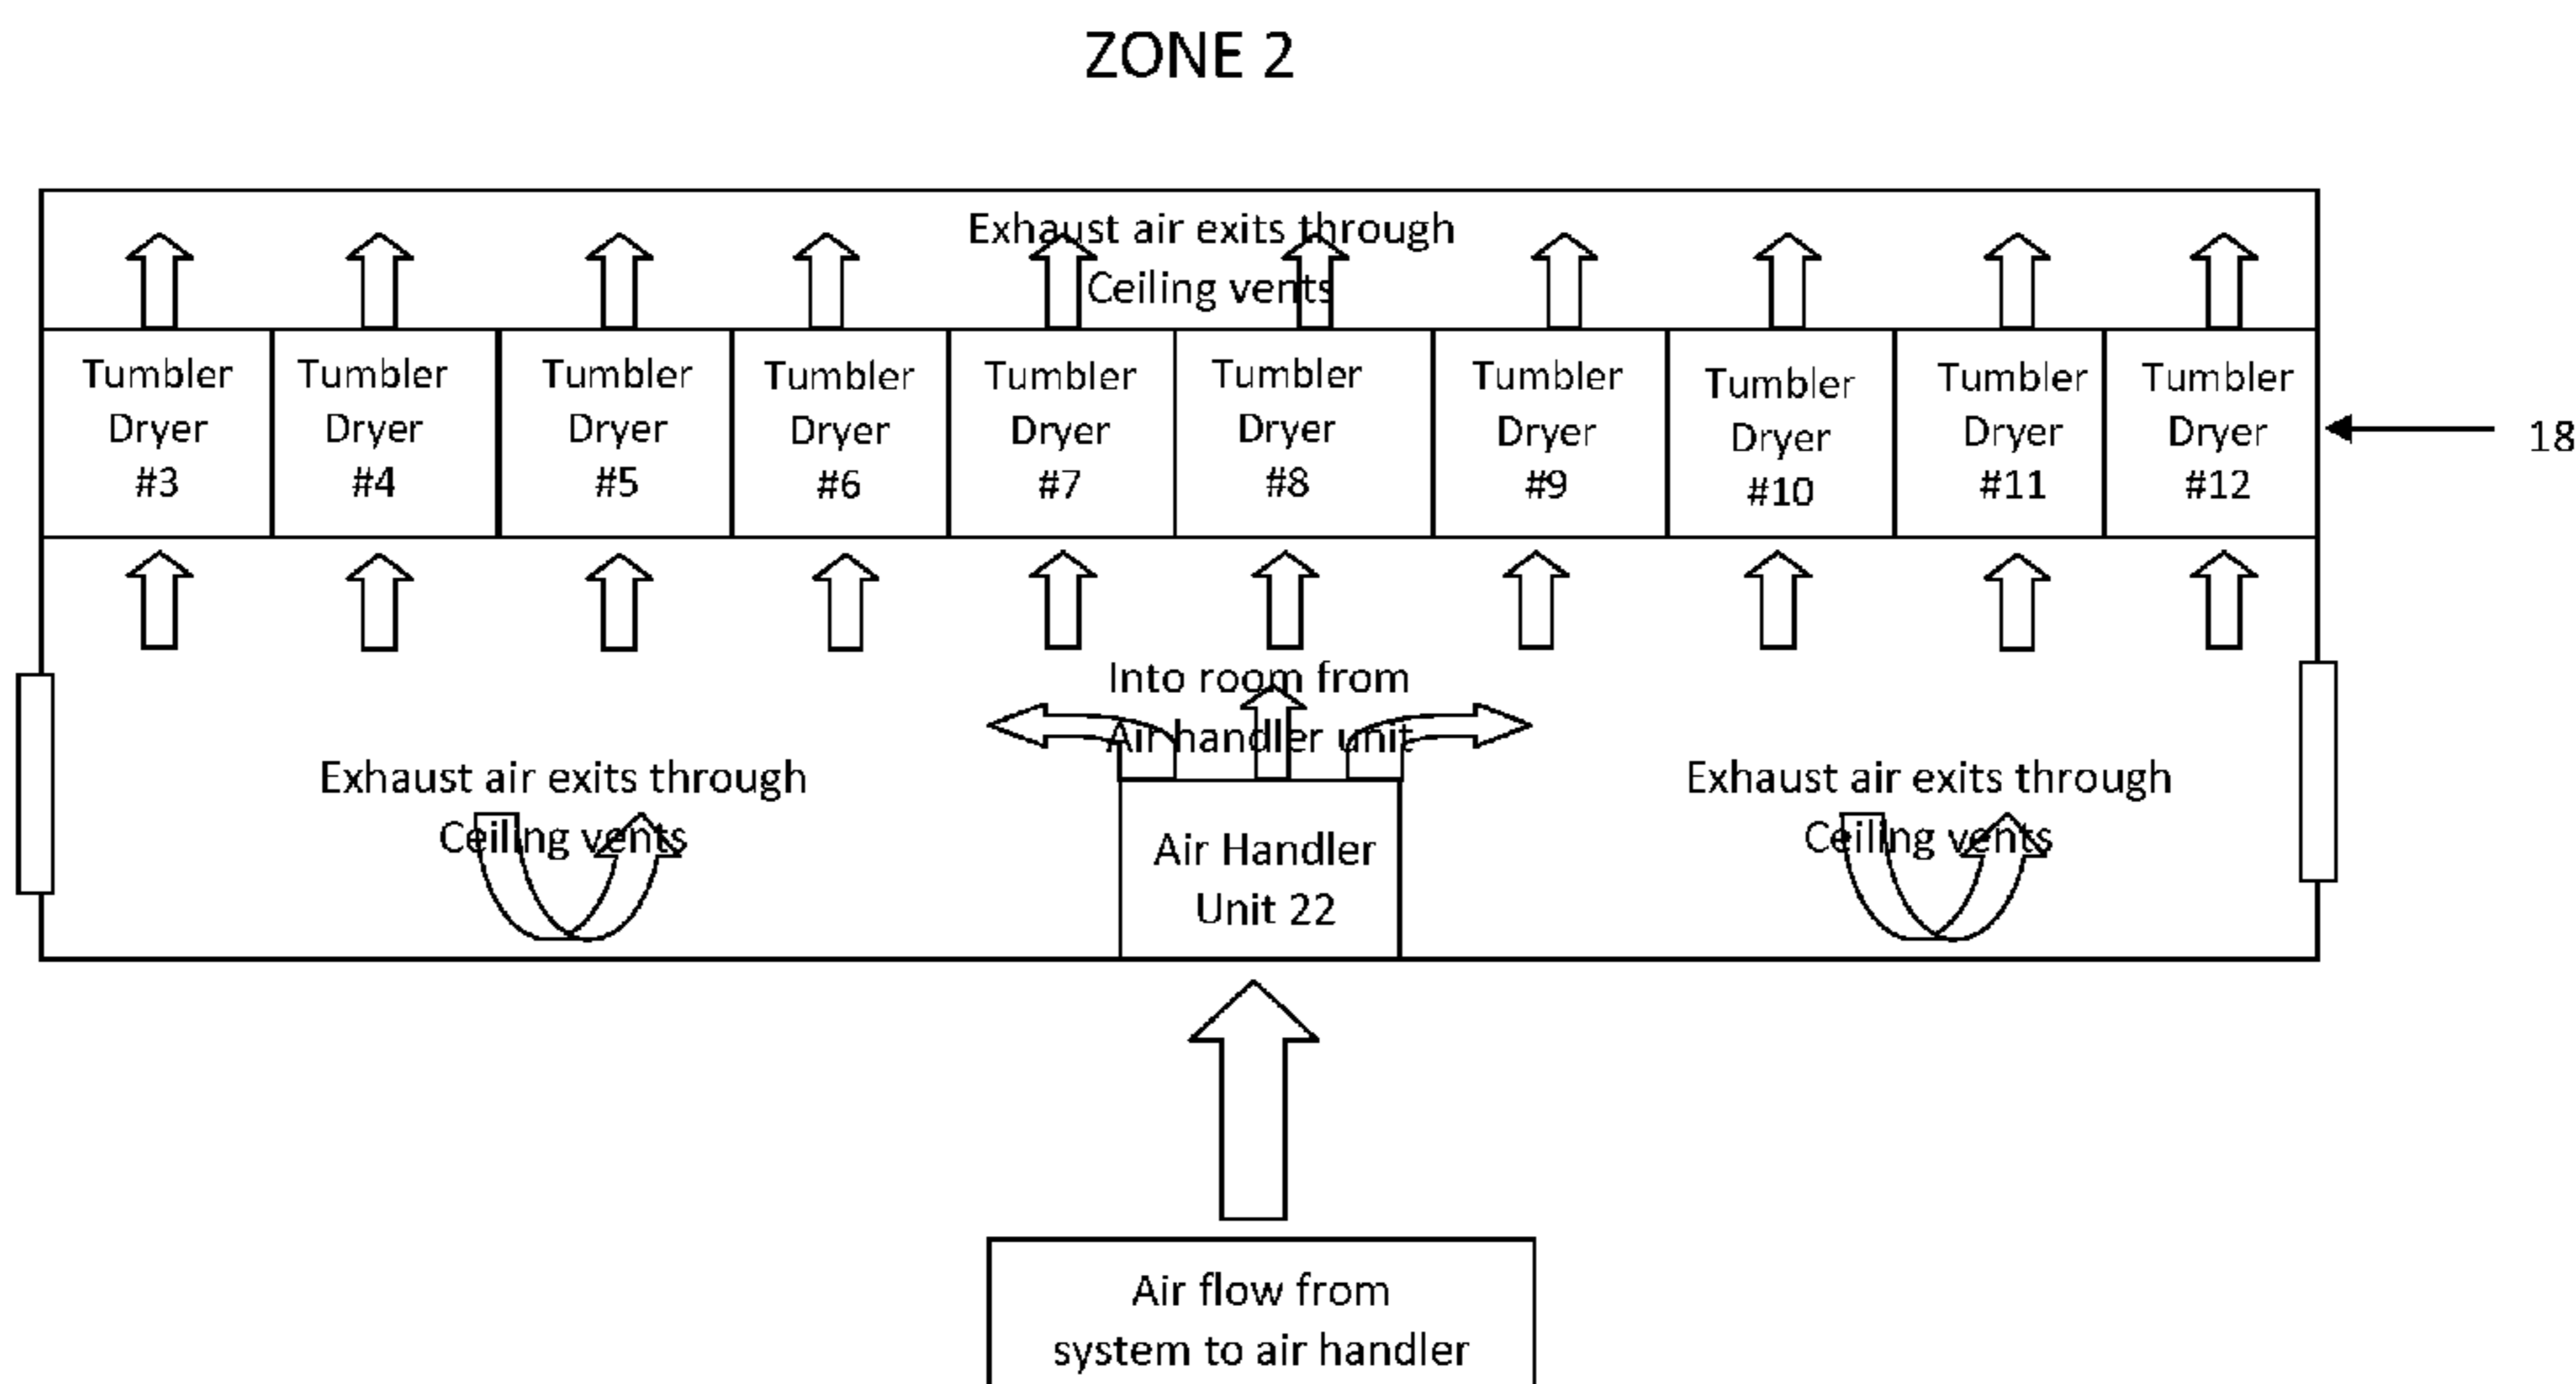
ZONE 2

Exhaust air exits through Ceiling vents

| Tumbler Dryer #3 | Tumbler Dryer #4 | Tumbler Dryer #5 | Tumbler Dryer #6 | Tumbler Dryer #7 | Tumbler Dryer #8 | Tumbler Dryer #9 | Tumbler Dryer #10 | Tumbler Dryer #11 | Tumbler Dryer #12 |
|---|---|---|---|---|---|---|---|---|---|

18

Into room from Air handler unit

Exhaust air exits through Ceiling vents

Air Handler Unit 22

Exhaust air exits through Ceiling vents

Air flow from system to air handler